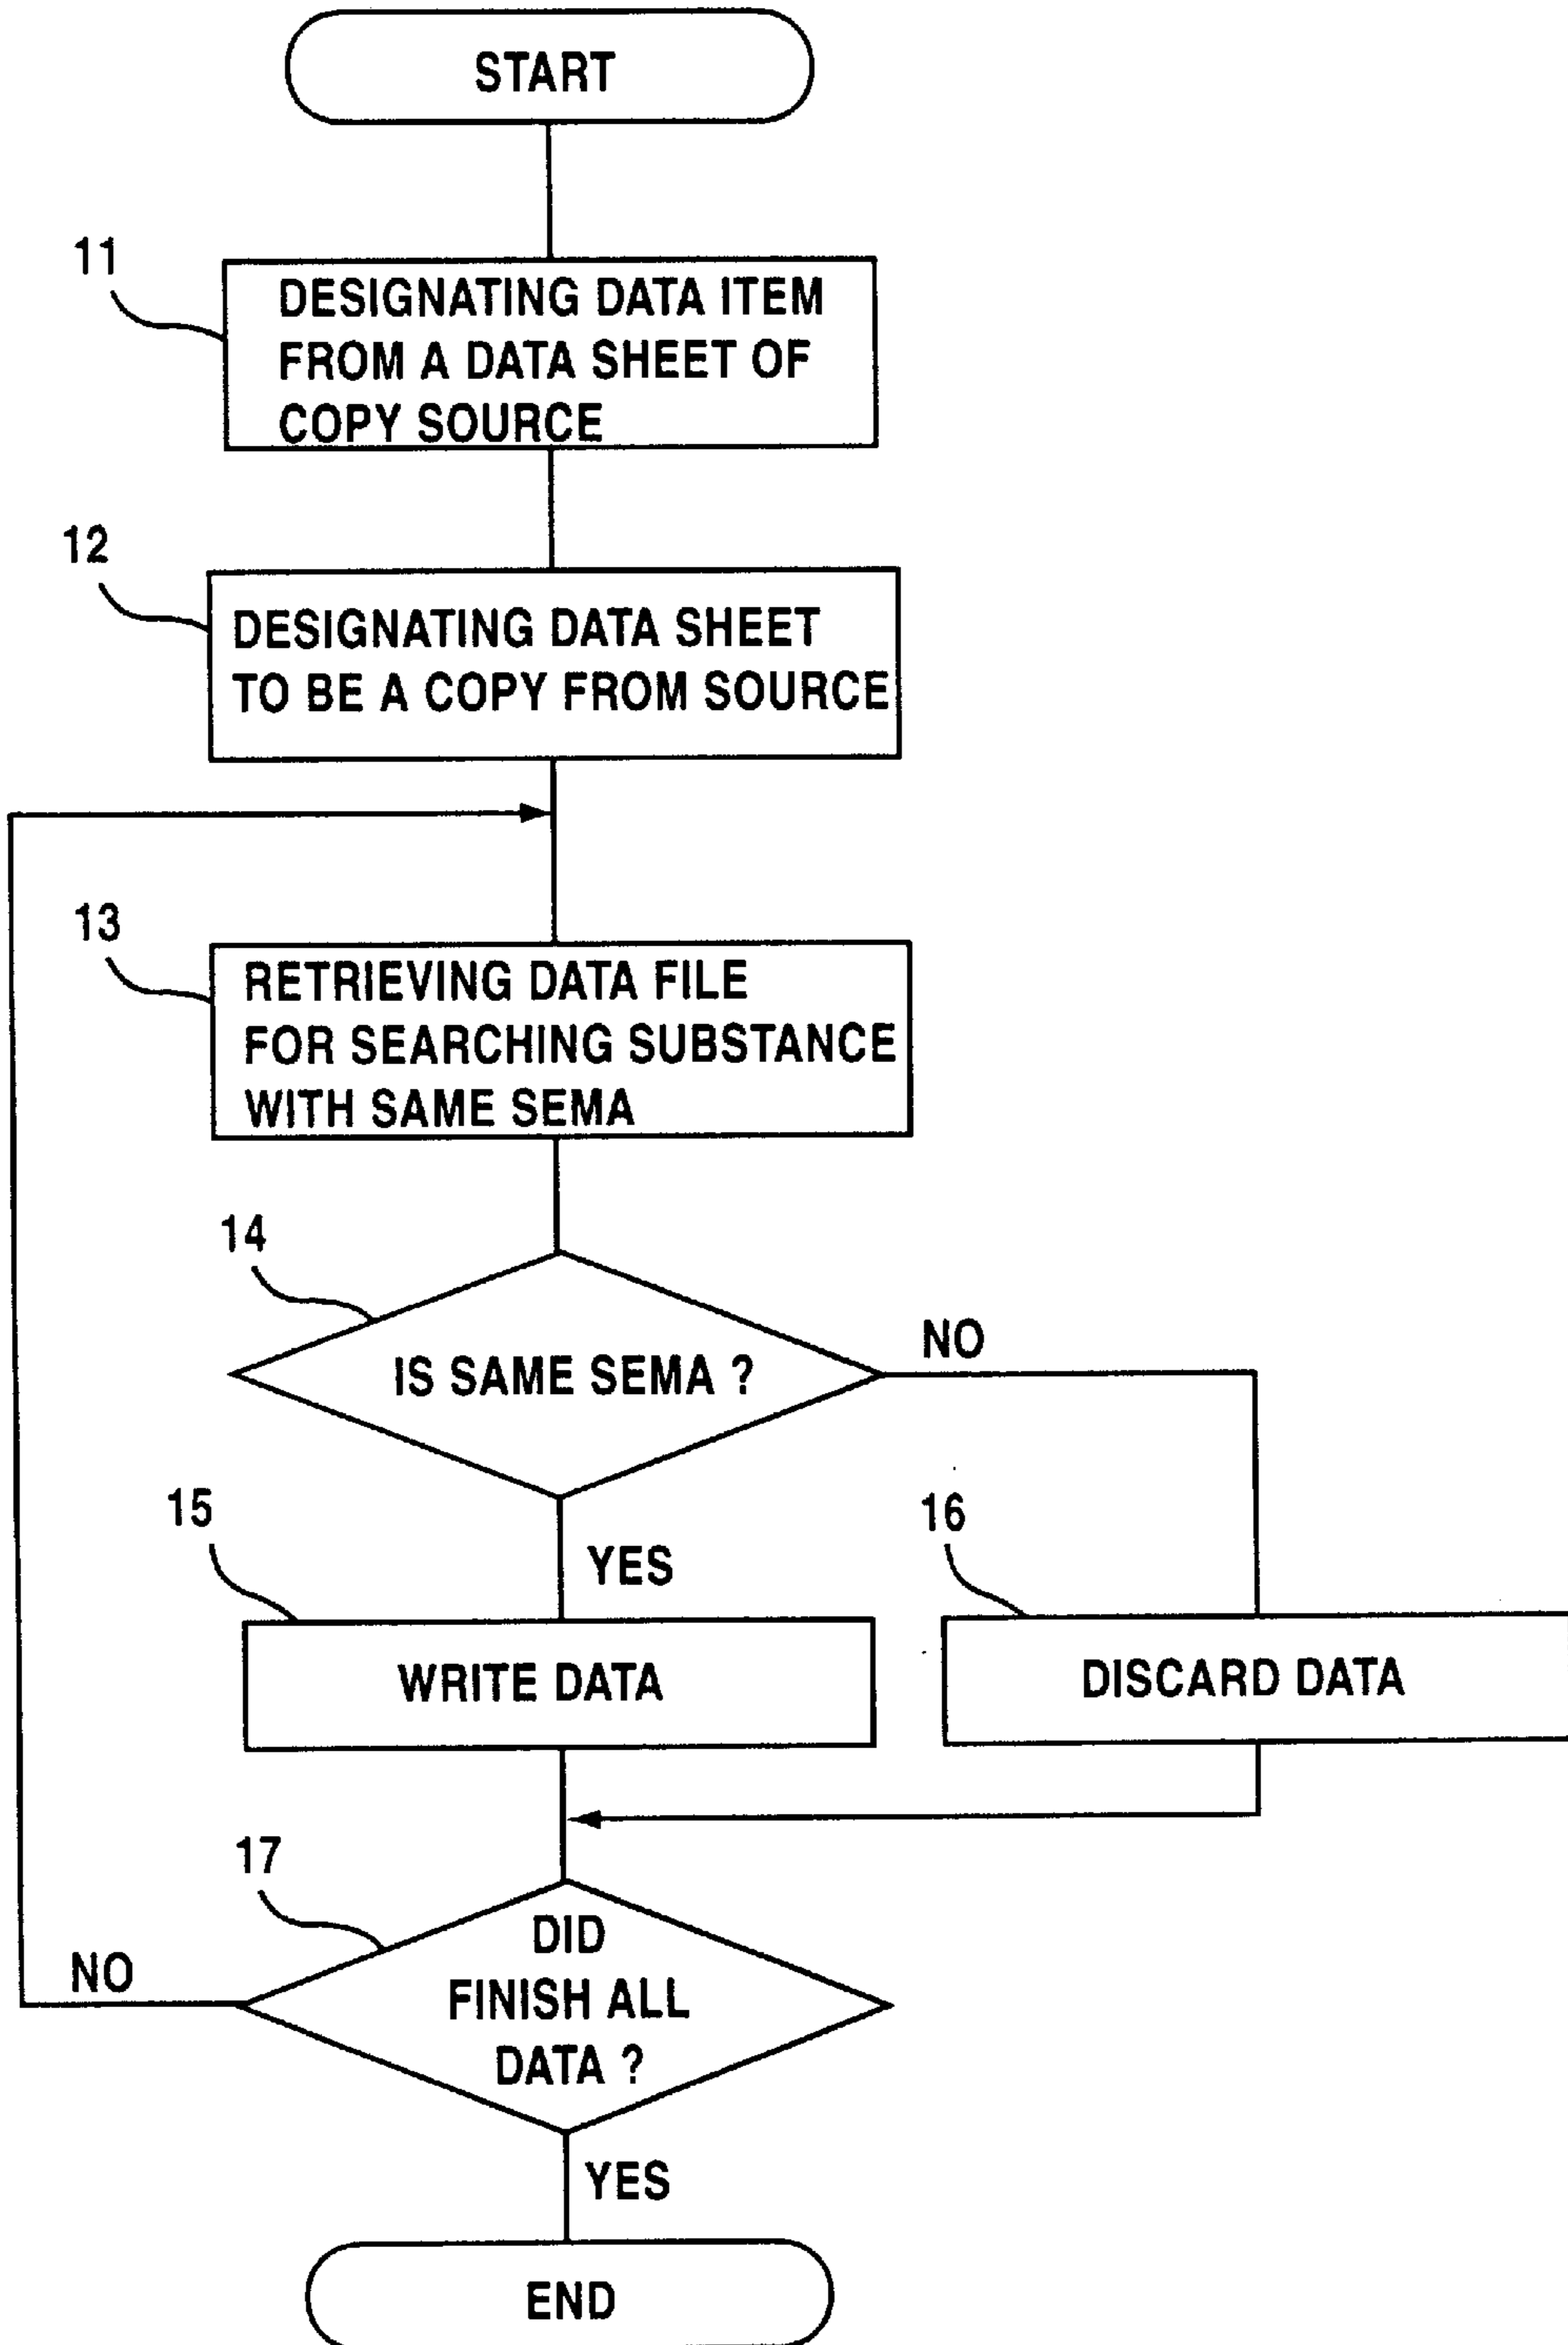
START

11
DESIGNATING DATA ITEM FROM A DATA SHEET OF COPY SOURCE

12
DESIGNATING DATA SHEET TO BE A COPY FROM SOURCE

13
RETRIEVING DATA FILE FOR SEARCHING SUBSTANCE WITH SAME SEMA

14
IS SAME SEMA ?

NO

15
YES

16

WRITE DATA

DISCARD DATA

17
NO
DID FINISH ALL DATA ?

YES

END